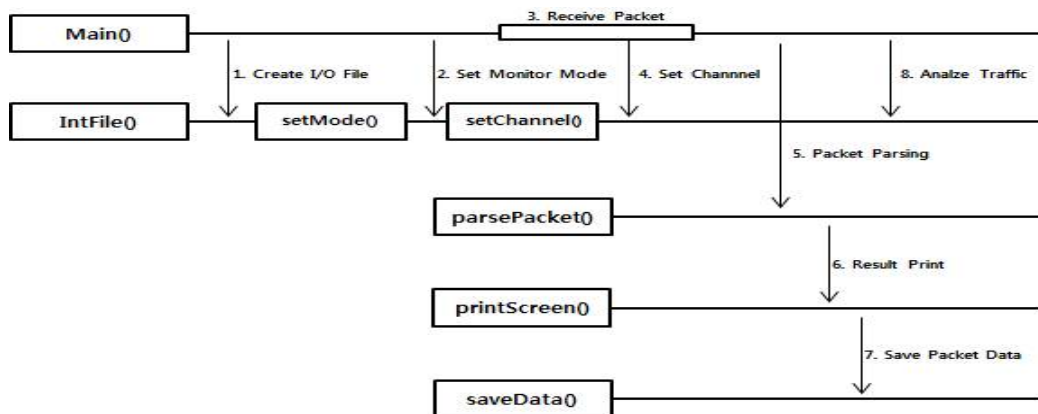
Main()

3. Receive Packet

1. Create I/O File

2. Set Monitor Mode

4. Set Channnel

8. Analze Traffic

IntFile()

setMode()

setChannel()

5. Packet Parsing

parsePacket()

6. Result Print

printScreen()

7. Save Packet Data

saveData()